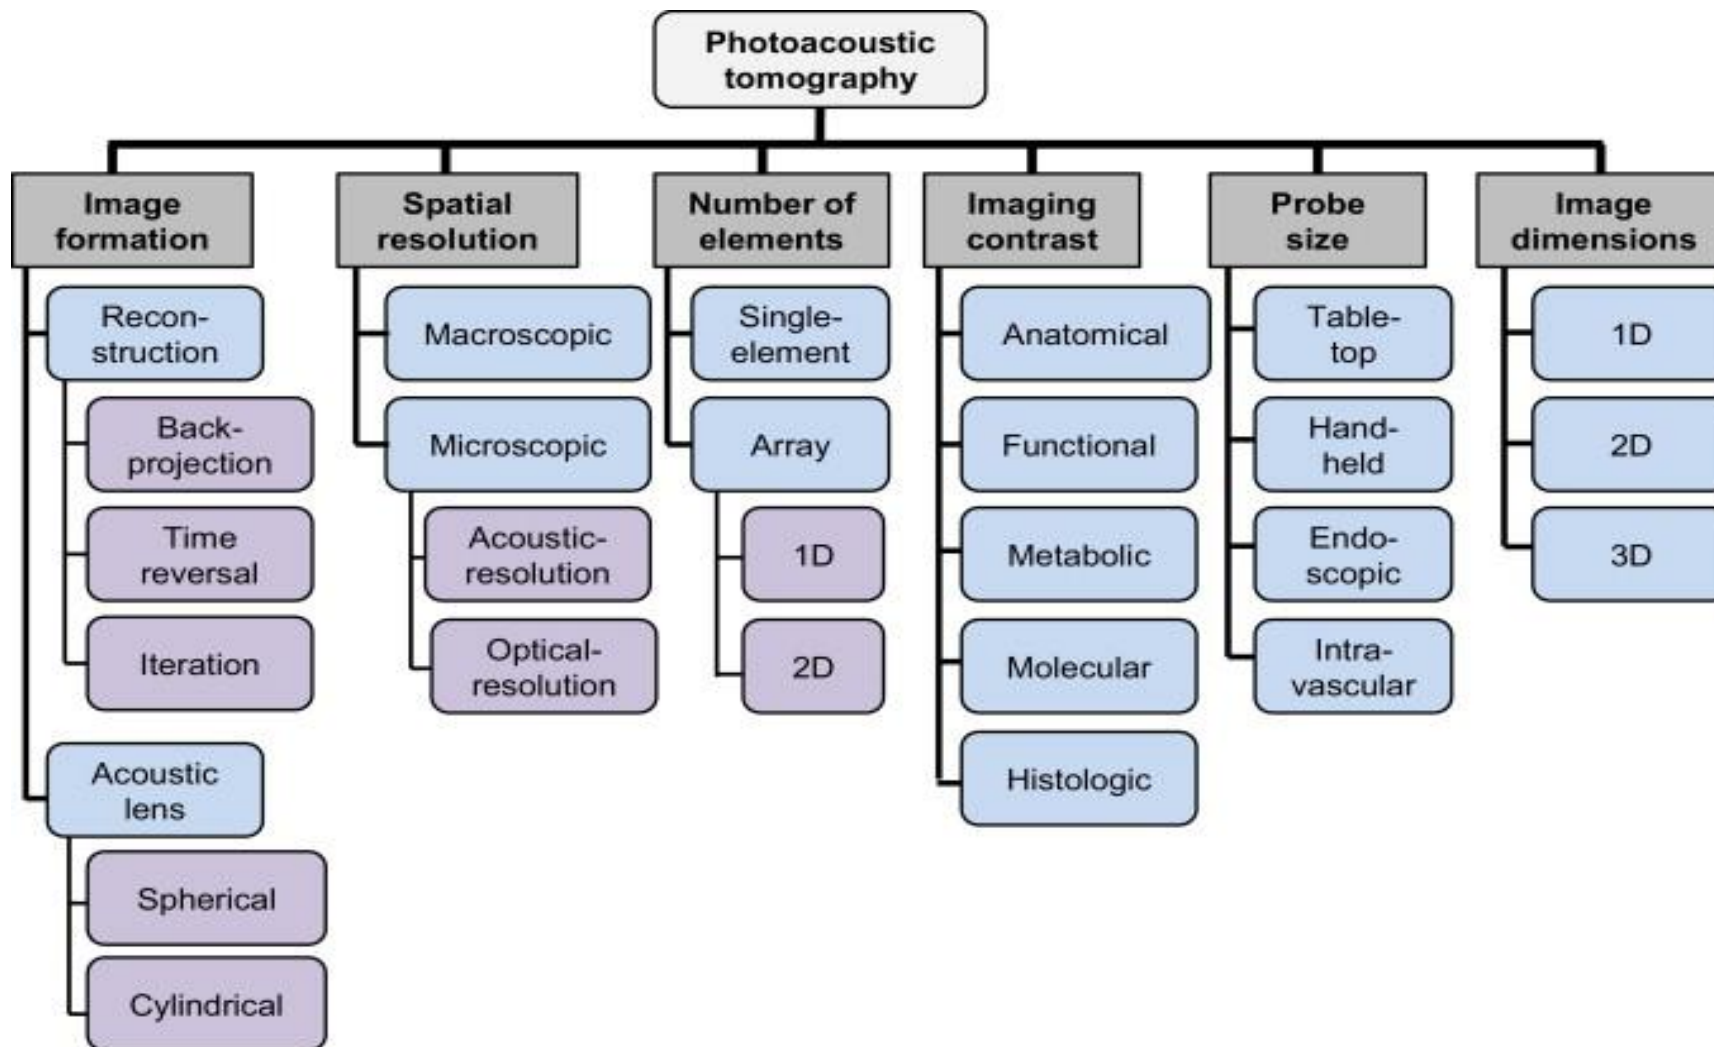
Photoacoustic tomography

Image formation

Reconstruction

Back-projection

Time reversal

Iteration

Acoustic lens

Spherical

Cylindrical

Spatial resolution

Macroscopic

Microscopic

Acoustic-resolution

Optical-resolution

Number of elements

Single-element

Array

1D

2D

Imaging contrast

Anatomical

Functional

Metabolic

Molecular

Histologic

Probe size

Table-top

Hand-held

Endo-scopic

Intra-vascular

Image dimensions

1D

2D

3D